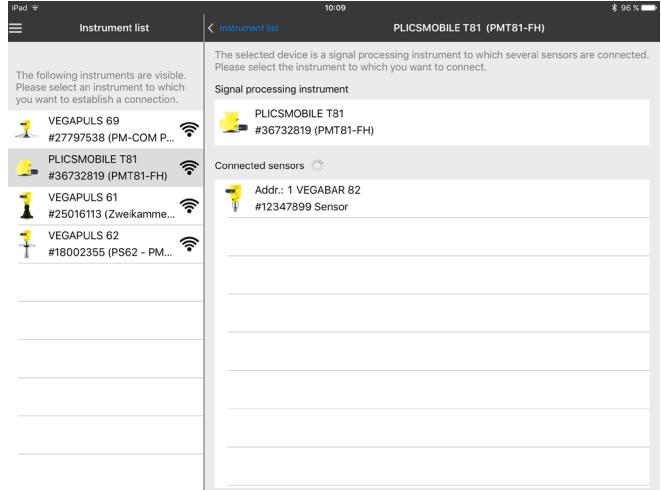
iPad
10:09
96 %

Instrument list

The following instruments are visible. Please select an instrument to which you want to establish a connection.

VEGAPULS 69
#27797538 (PM-COM P...

PLICSMOBILE T81
#36732819 (PMT81-FH)

VEGAPULS 61
#25016113 (Zweikamme...

VEGAPULS 62
#18002355 (PS62 - PM...

Instrument list
PLICSMOBILE T81 (PMT81-FH)

The selected device is a signal processing instrument to which several sensors are connected. Please select the instrument to which you want to connect.

Signal processing instrument

PLICSMOBILE T81
#36732819 (PMT81-FH)

Connected sensors

Addr.: 1 VEGABAR 82
#12347899 Sensor